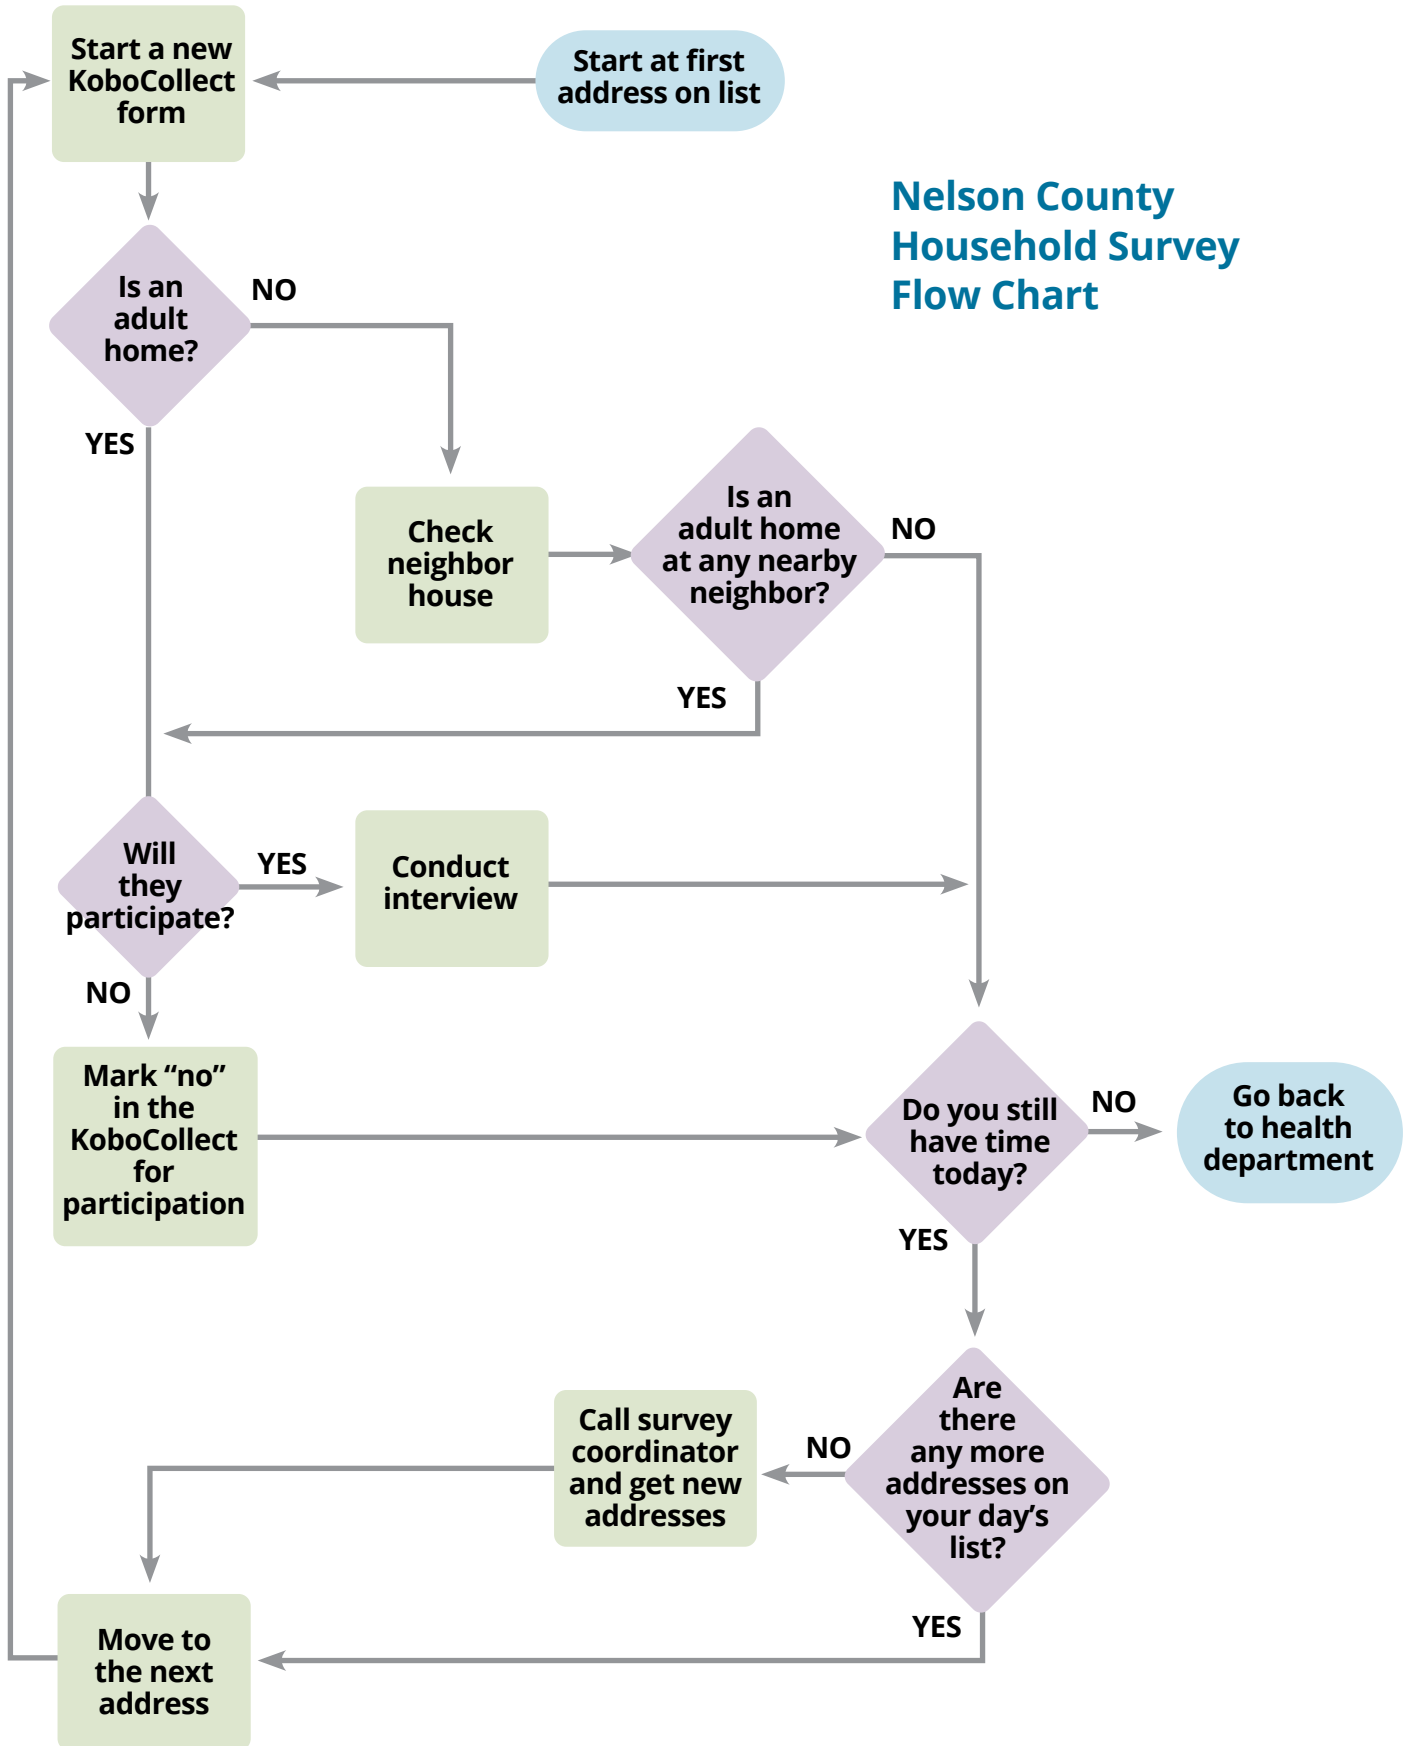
Start a new KoboCollect form

Start at first address on list

Nelson County Household Survey Flow Chart

Is an adult home?

NO

YES

Check neighbor house

Is an adult home at any nearby neighbor?

NO

YES

Will they participate?

YES

Conduct interview

NO

Mark “no” in the KoboCollect for participation

Do you still have time today?

NO

Go back to health department

YES

Are there any more addresses on your day’s list?

NO

Call survey coordinator and get new addresses

YES

Move to the next address